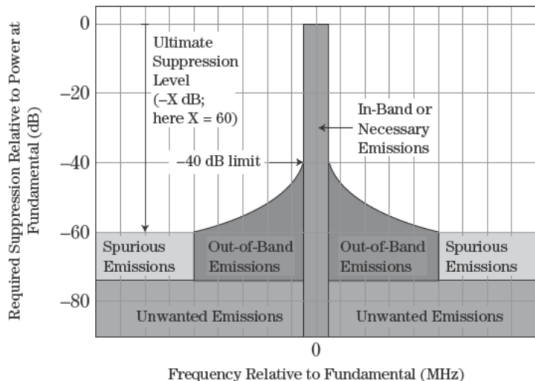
Required Suppression Relative to Power at Fundamental (dB)

0

–20

–40

–60

–80

Ultimate Suppression Level (–X dB; here X = 60)

In-Band or Necessary Emissions

–40 dB limit

Spurious Emissions

Out-of-Band Emissions

Out-of-Band Emissions

Spurious Emissions

Unwanted Emissions

Unwanted Emissions

0

Frequency Relative to Fundamental (MHz)